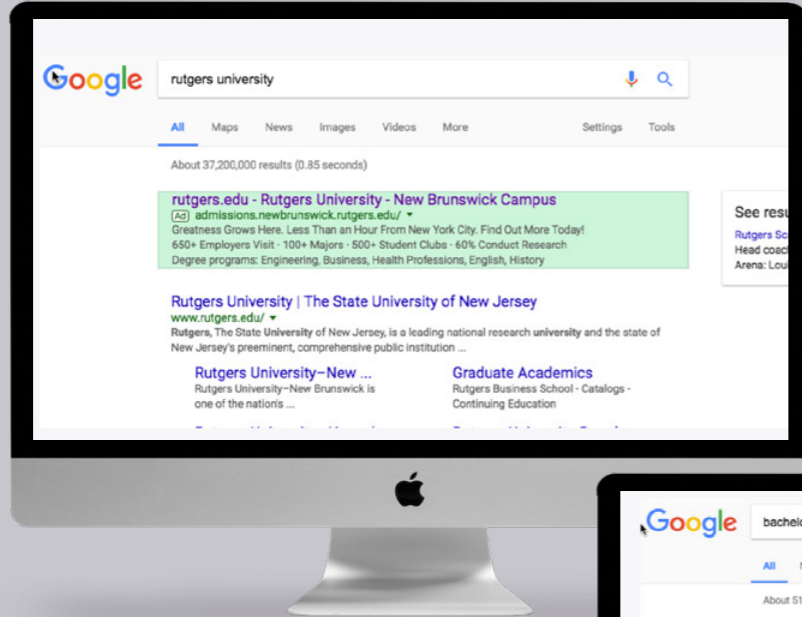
Google

rutgers university

All Maps News Images Videos More Settings Tools

About 37,200,000 results (0.85 seconds)

rutgers.edu - Rutgers University - New Brunswick Campus
Ad admissions.newbrunswick.rutgers.edu/
Greatness Grows Here. Less Than an Hour From New York City. Find Out More Today!
650+ Employers Visit · 100+ Majors · 500+ Student Clubs · 60% Conduct Research
Degree programs: Engineering, Business, Health Professions, English, History

Rutgers University | The State University of New Jersey
www.rutgers.edu/
Rutgers, The State University of New Jersey, is a leading national research university and the state of New Jersey's preeminent, comprehensive public institution ...

Rutgers University–New ...
Rutgers University–New Brunswick is one of the nation's ...

Graduate Academics
Rutgers Business School - Catalogs - Continuing Education

See resu
Rutgers Sc
Head coac
Arena: Loui

Google

bachel

All

About 51